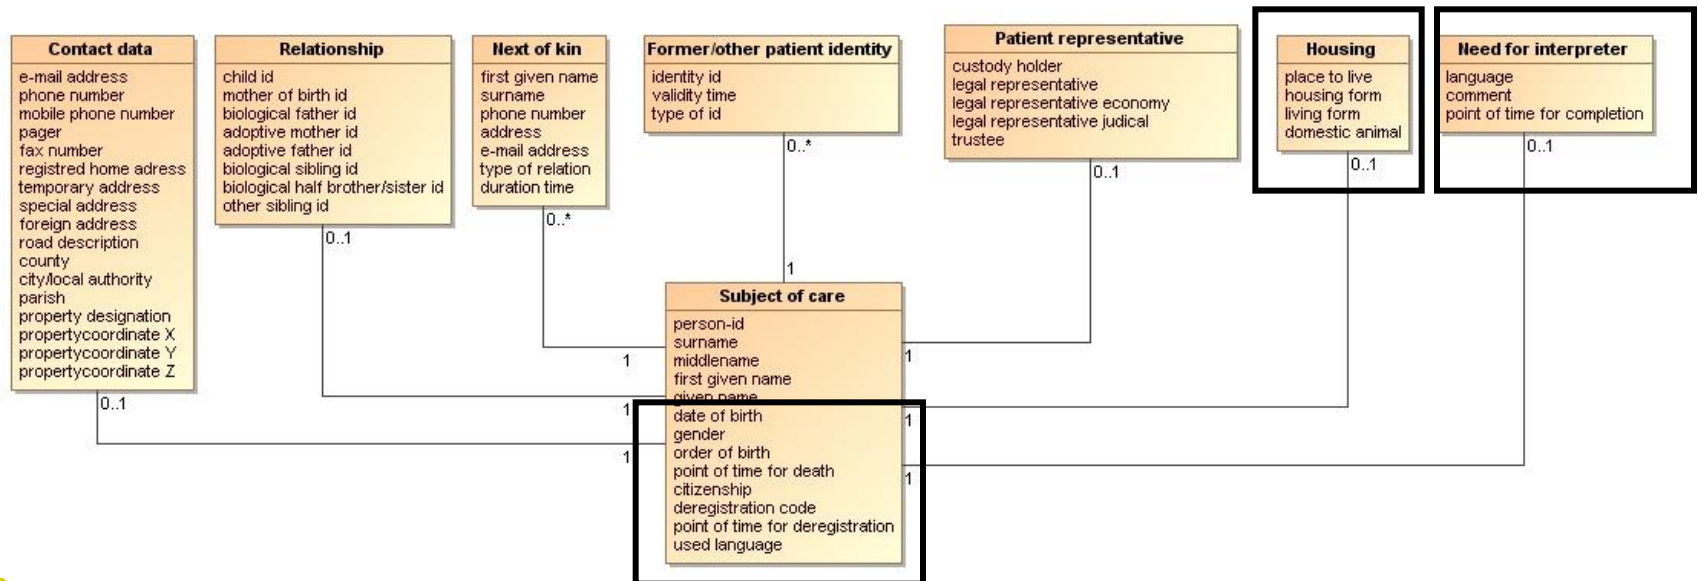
Contact data
e-mail address
phone number
mobile phone number
pager
fax number
registred home adress
temporary address
special address
foreign address
road description
county
city/local authority
parish
property designation
propertycoordinate X
propertycoordinate Y
propertycoordinate Z

Relationship
child id
mother of birth id
biological father id
adoptive mother id
adoptive father id
biological sibling id
biological half brother/sister id
other sibling id

Next of kin
first given name
surname
phone number
address
e-mail address
type of relation
duration time

Former/other patient identity
identity id
validity time
type of id

Patient representative
custody holder
legal representative
legal representative economy
legal representative judical
trustee

Housing
place to live
housing form
living form
domestic animal

Need for interpreter
language
comment
point of time for completion

0..*
0..1
0..1
0..1
0..*
0..1
1
0..1

Subject of care
person-id
surname
middlename
first given name
given name
date of birth
gender
order of birth
point of time for death
citizenship
deregistration code
point of time for deregistration
used language

1
1
1
1
1
1